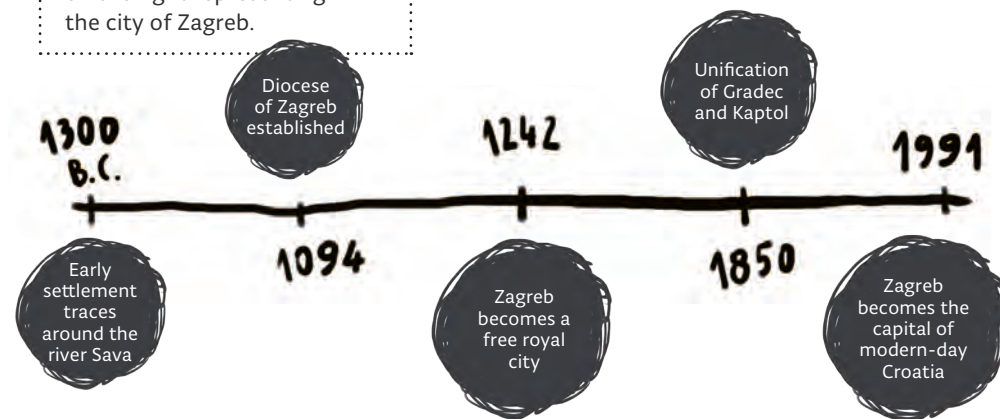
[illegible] the city of Zagreb.

Diocese of Zagreb established

Unification of Gradec and Kaptol

1300 B.C.

1242

1991

1094

1850

Early settlement traces around the river Sava

Zagreb becomes a free royal city

Zagreb becomes the capital of modern-day Croatia